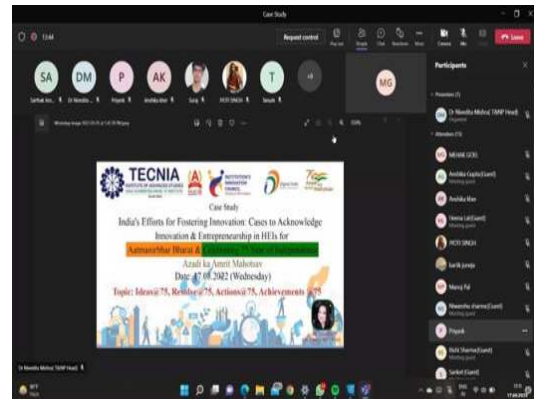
Case Study

13:44

Request control

Leave

SA DM P AK T +8

MG

Participants

Dr Nivedita Mishra( TIMP Head)

MEHAK GOEL

Anshika Gupta (Guest)

Anshika Maan

Veena Lal (Guest)

PIOTI SINGH

Sarika Juneja

Manoj Pal

Priyank

Rishi Sharma (Guest)

Sanket (Guest)

TECNIA INSTITUTE OF ADVANCED STUDIES

INSTITUTION'S INNOVATION COUNCIL

Case Study

India's Efforts for Fostering Innovation: Cases to Acknowledge Innovation & Entrepreneurship in HEIs for

Aatmanirbhar Bharat & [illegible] 75 Year of Independence

Azadi ka Amrit Mahotsav

Date: 27.08.2022 (Wednesday)

Topic: Ideas@75, Resolve@75, Actions@75, Achievements@75

Dr Nivedita Mishra( TIMP Head)